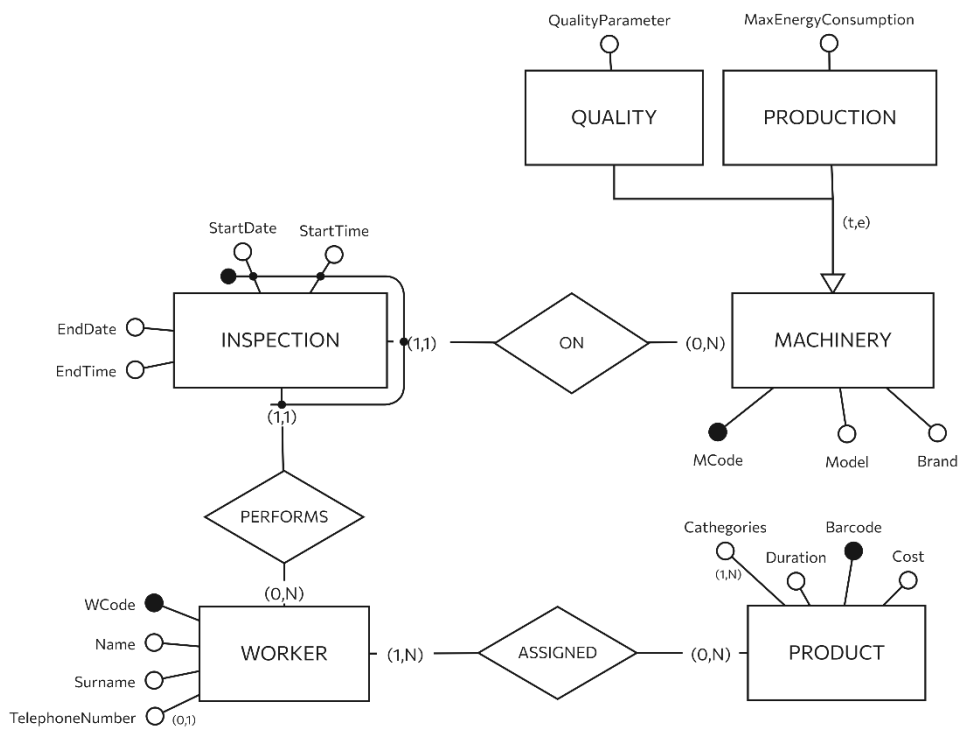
QualityParameter
MaxEnergyConsumption
QUALITY
PRODUCTION
(t,e)
StartDate
StartTime
EndDate
EndTime
INSPECTION
(1,1)
ON
(0,N)
MACHINERY
(1,1)
MCode
Model
Brand
PERFORMS
Cathegories
(1,N)
Duration
Barcode
Cost
(0,N)
WCode
Name
Surname
TelephoneNumber
(0,1)
WORKER
(1,N)
ASSIGNED
(0,N)
PRODUCT